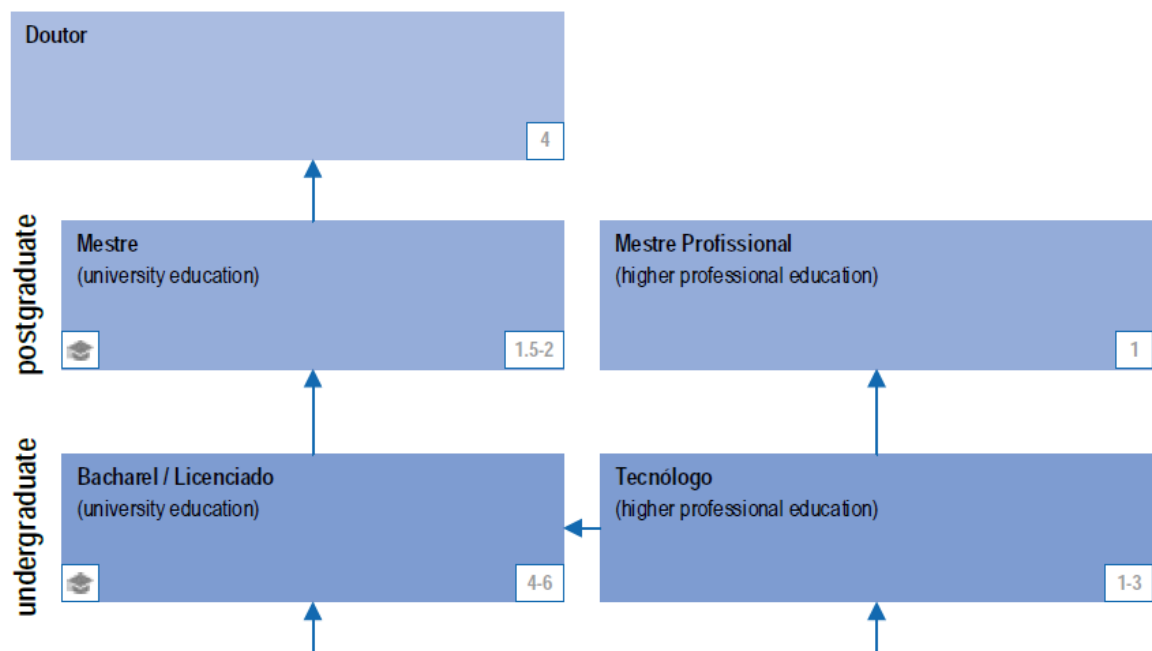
Doutor

4

postgraduate

Mestre
(university education)

1.5-2

Mestre Profissional
(higher professional education)

1

undergraduate

Bacharel / Licenciado
(university education)

4-6

Tecnólogo
(higher professional education)

1-3